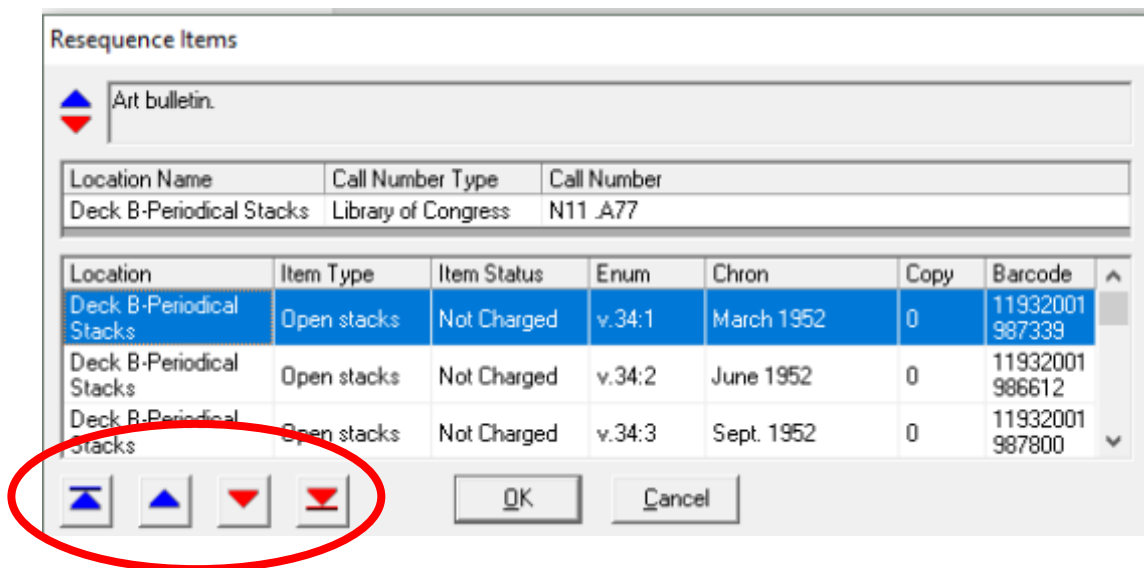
Resequence Items

Art bulletin.

| Location Name | Call Number Type | Call Number |
|---|---|---|
| Deck B-Periodical Stacks | Library of Congress | N11 .A77 |

| Location | Item Type | Item Status | Enum | Chron | Copy | Barcode |
|---|---|---|---|---|---|---|
| Deck B-Periodical Stacks | Open stacks | Not Charged | v.34:1 | March 1952 | 0 | 11932001987339 |
| Deck B-Periodical Stacks | Open stacks | Not Charged | v.34:2 | June 1952 | 0 | 11932001986612 |
| Deck B-Periodical Stacks | Open stacks | Not Charged | v.34:3 | Sept. 1952 | 0 | 11932001987800 |

OK

Cancel